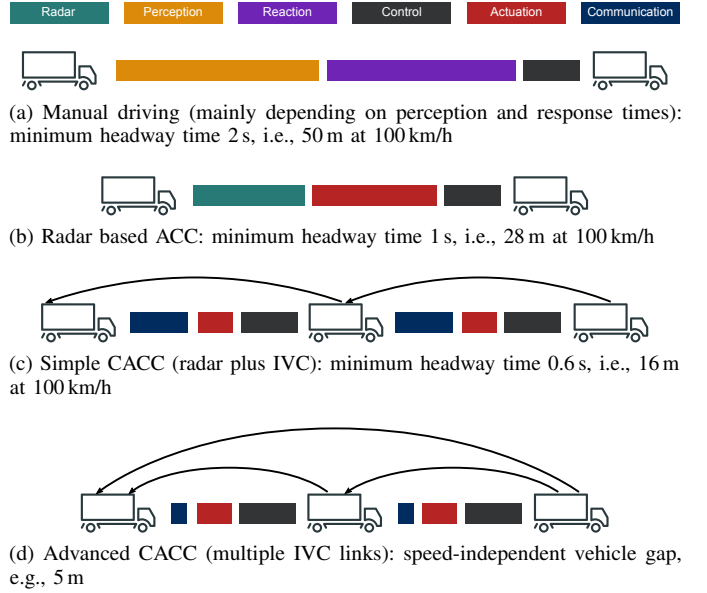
Radar Perception Reaction Control Actuation Communication

(a) Manual driving (mainly depending on perception and response times): minimum headway time 2 s, i.e., 50 m at 100 km/h

(b) Radar based ACC: minimum headway time 1 s, i.e., 28 m at 100 km/h

(c) Simple CACC (radar plus IVC): minimum headway time 0.6 s, i.e., 16 m at 100 km/h

(d) Advanced CACC (multiple IVC links): speed-independent vehicle gap, e.g., 5 m